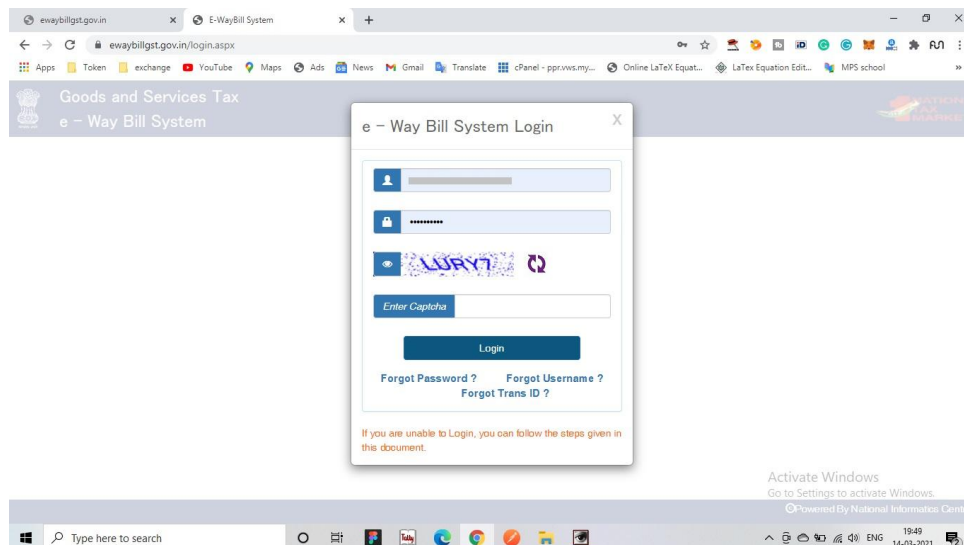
ewaybillgst.gov.in × E-WayBill System × +

ewaybillgst.gov.in/login.aspx

Apps Token exchange YouTube Maps Ads News Gmail Translate cPanel - ppr.vws.my... Online LaTeX Equat... LaTex Equation Edit... MPS school

Goods and Services Tax
e – Way Bill System

e – Way Bill System Login X

••••••••••

LURY7

Enter Captcha

Login

Forgot Password ? Forgot Username ?
Forgot Trans ID ?

If you are unable to Login, you can follow the steps given in this document.

Activate Windows
Go to Settings to activate Windows.

©Powered By National Informatics Centre

Type here to search

ENG 19:49 14-03-2021